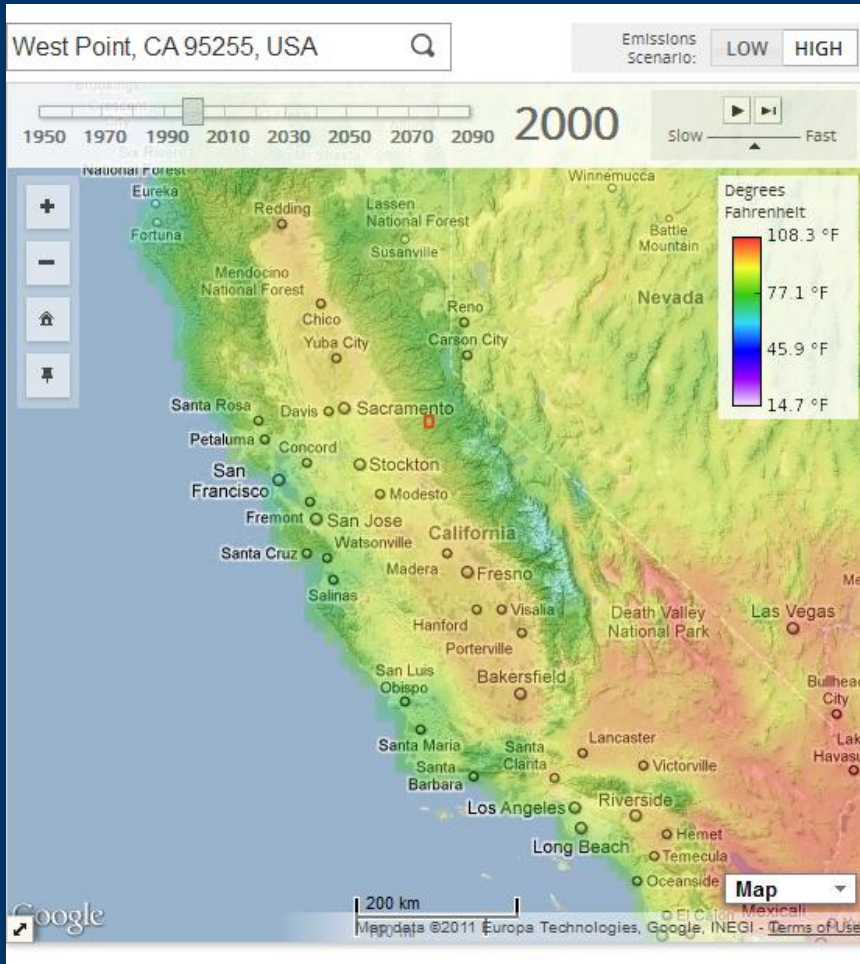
West Point, CA 95255, USA

Emissions Scenario: LOW HIGH

1950 1970 1990 2010 2030 2050 2070 2090 2000

Slow Fast

+
−

Degrees Fahrenheit
108.3 °F
77.1 °F
45.9 °F
14.7 °F

National Forest
Eureka
Fortuna
Redding
Lassen National Forest
Susanville
Winnemucca
Battle Mountain
Mendocino National Forest
Nevada
Chico
Reno
Yuba City
Carson City
Santa Rosa
Davis
Sacramento
Petaluma
Concord
San Francisco
Stockton
Modesto
Fremont
San Jose
Santa Cruz
Watsonville
California
Madera
Fresno
Salinas
Visalia
Hanford
Porterville
Death Valley National Park
Las Vegas
Me
San Luis Obispo
Bakersfield
Bullhea City
Santa Maria
Santa Clarita
Lancaster
Lak Havasu
Santa Barbara
Victorville
Los Angeles
Riverside
Long Beach
Hemet
Temecula
Oceanside
Mexicali
El Cajon

Map

200 km

Google

Map data ©2011 Europa Technologies, Google, INEGI - Terms of Use